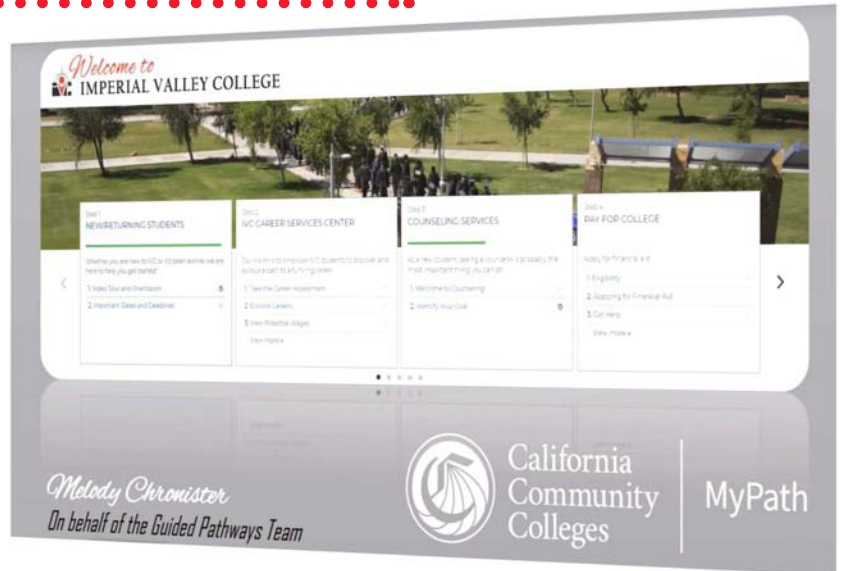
Welcome to
IMPERIAL VALLEY COLLEGE

Step 1
NEW/RETURNING STUDENTS

Whether you are new to IVC or it's been a while, we are here to help you get started!

1. Video Tour and Orientation

2. Important Dates and Deadlines

Step 2
IVC CAREER SERVICES CENTER

Our vision is to empower IVC students to discover and pursue a path to a fulfilling career.

1. Take the Career Assessment

2. Explore Careers

3. View Potential Wages

View more

Step 3
COUNSELING SERVICES

As a new student, seeing a counselor is probably the most important thing you can do.

1. Welcome to Counseling

2. Identify Your Goal

Step 4
PAY FOR COLLEGE

Apply for financial aid

1. Eligibility

2. Applying for Financial Aid

3. Get Help

View more

Melody Chronister
On behalf of the Guided Pathways Team

California Community Colleges

MyPath